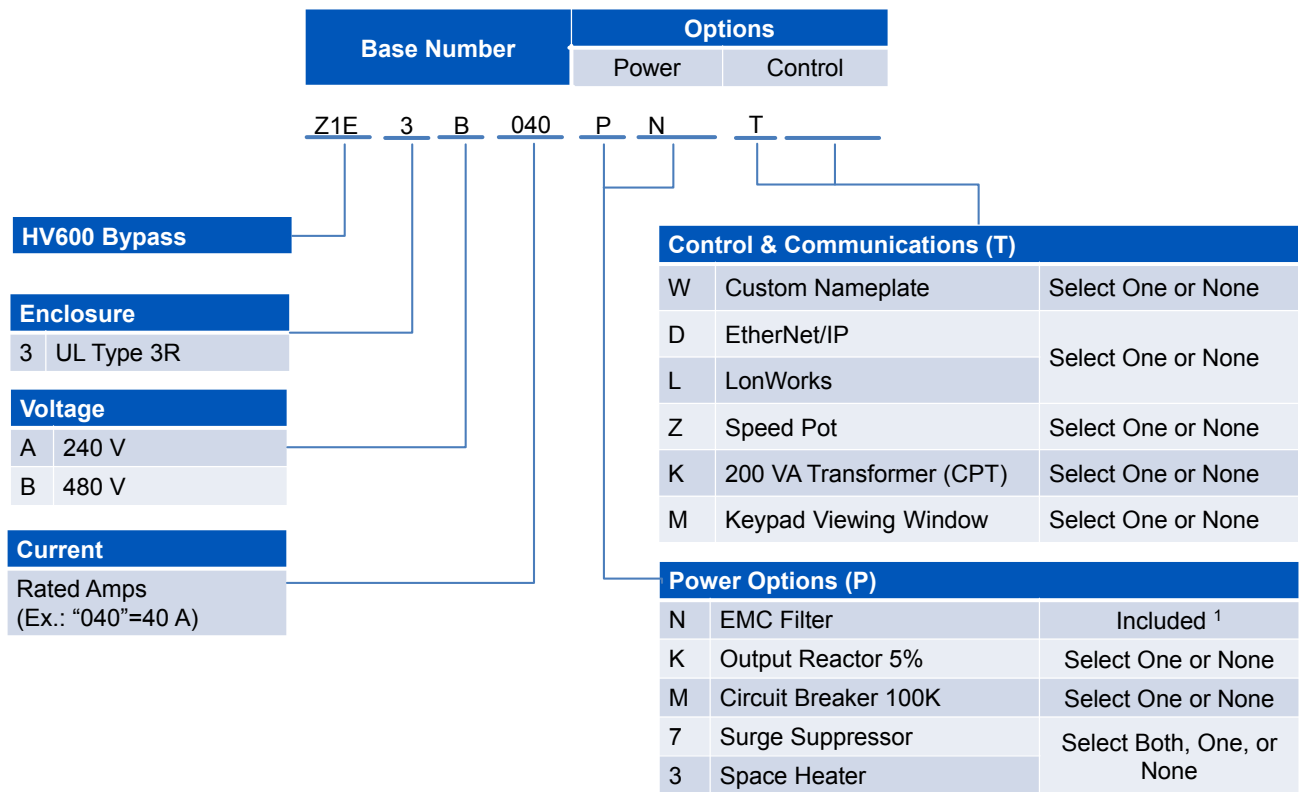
| Base Number | Options | |
|---|---|---|
| | Power | Control |

Z1E 3 B 040 P N T

HV600 Bypass

| Enclosure | |
|---|---|
| 3 | UL Type 3R |

| Voltage | |
|---|---|
| A | 240 V |
| B | 480 V |

Current
Rated Amps (Ex.: “040”=40 A)

| Control & Communications (T) | | |
|---|---|---|
| W | Custom Nameplate | Select One or None |
| D | EtherNet/IP | Select One or None |
| L | LonWorks | |
| Z | Speed Pot | Select One or None |
| K | 200 VA Transformer (CPT) | Select One or None |
| M | Keypad Viewing Window | Select One or None |

| Power Options (P) | | |
|---|---|---|
| N | EMC Filter | Included $^1$ |
| K | Output Reactor 5% | Select One or None |
| M | Circuit Breaker 100K | Select One or None |
| 7 | Surge Suppressor | Select Both, One, or None |
| 3 | Space Heater | |